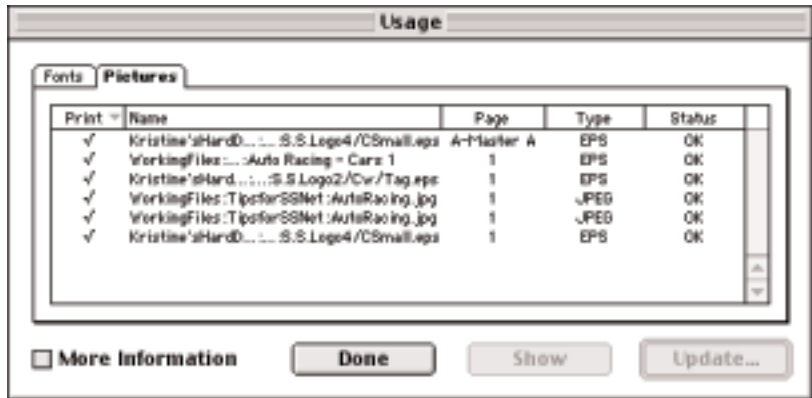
Usage

Fonts | Pictures

| Print | Name | Page | Type | Status |
|---|---|---|---|---|
| √ | Kristine'sHardD...:...:S.S.Logo4/CSmall.eps | A-Master A | EPS | OK |
| √ | WorkingFiles:...:Auto Racing - Cars 1 | 1 | EPS | OK |
| √ | Kristine'sHard...:...:S.S.Logo2/Cv./Tag.eps | 1 | EPS | OK |
| √ | WorkingFiles:TipsforSSNet:AutoRacing.jpg | 1 | JPEG | OK |
| √ | WorkingFiles:TipsforSSNet:AutoRacing.jpg | 1 | JPEG | OK |
| √ | Kristine'sHardD...:...:S.S.Logo4/CSmall.eps | 1 | EPS | OK |

More Information

Done

Show

Update...